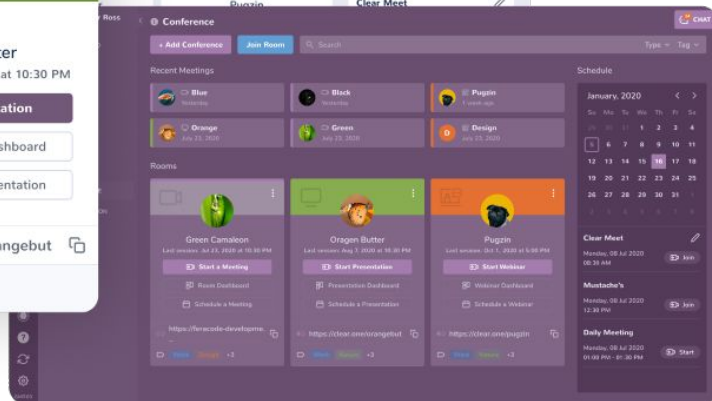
ter
at 10:30 PM
ation
shboard
entation
ngebut

Ross
Pugzin
Clear Meet

Conference
CHAT
+ Add Conference
Join Room
Search
Type
Tag

Recent Meetings
Blue
Yesterday
Black
Yesterday
Pugzin
1 week ago
Orange
July 23, 2020
Green
July 23, 2020
Design
July 23, 2020

Rooms
Green Camaleon
Last session: Jul 23, 2020 at 10:30 PM
Start a Meeting
Room Dashboard
Schedule a Meeting
https://feracode-developme...
+3

Oragen Butter
Last session: Aug 7, 2020 at 10:30 PM
Start Presentation
Presentation Dashboard
Schedule a Presentation
https://clear.one/orangebut
+3

Pugzin
Last session: Oct 1, 2020 at 5:00 PM
Start Webinar
Webinar Dashboard
Schedule a Webinar
https://clear.one/pugzin
+3

Schedule
January, 2020
Su Mo Tu We Th Fr Sa
29 30 31 1 2 3 4
5 6 7 8 9 10 11
12 13 14 15 16 17 18
19 20 21 22 23 24 25
26 27 28 29 30 31 1

Clear Meet
Monday, 08 Jul 2020
08:30 AM
Join
Mustache's
Monday, 08 Jul 2020
12:30 PM
Join
Daily Meeting
Monday, 08 Jul 2020
01:00 PM - 01:30 PM
Start